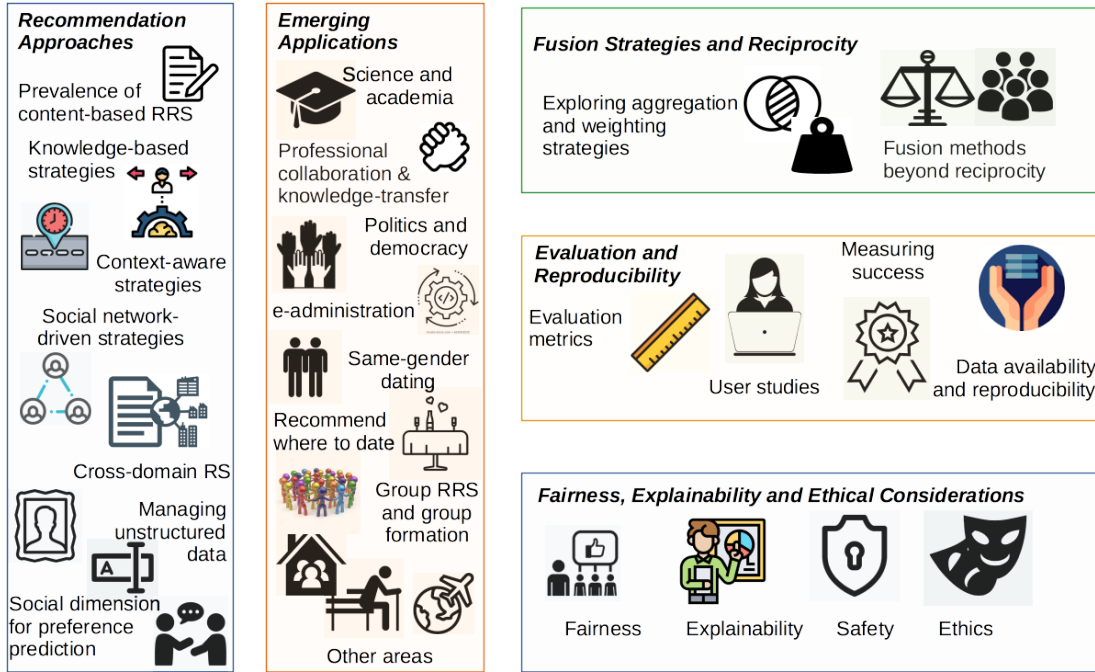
Recommendation Approaches

Prevalence of content-based RRS

Knowledge-based strategies

Context-aware strategies

Social network-driven strategies

Cross-domain RS

Managing unstructured data

Social dimension for preference prediction

Emerging Applications

Science and academia

Professional collaboration & knowledge-transfer

Politics and democracy

e-administration

Same-gender dating

Recommend where to date

Group RRS and group formation

Other areas

Fusion Strategies and Reciprocity

Exploring aggregation and weighting strategies

Fusion methods beyond reciprocity

Evaluation and Reproducibility

Evaluation metrics

User studies

Measuring success

Data availability and reproducibility

Fairness, Explainability and Ethical Considerations

Fairness

Explainability

Safety

Ethics